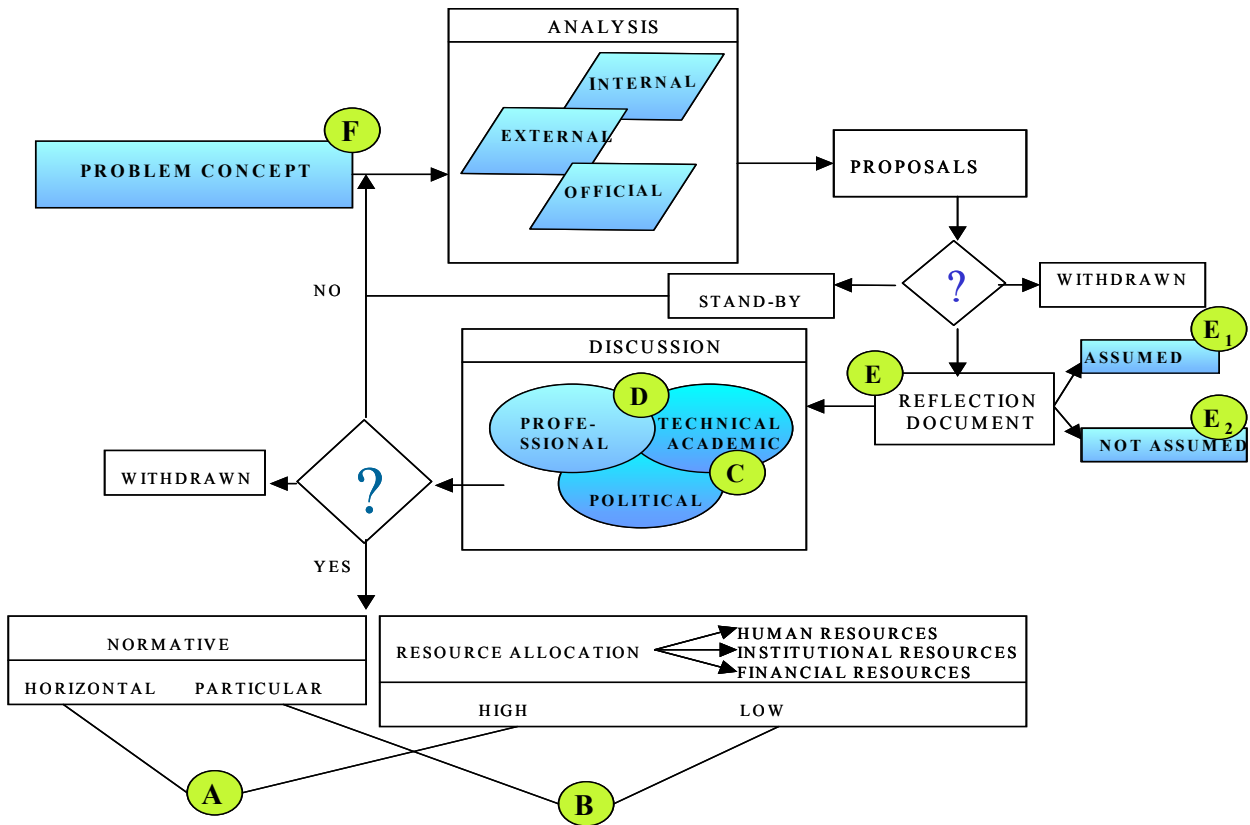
ANALYSIS

INTERNAL

EXTERNAL

OFFICIAL

F

PROBLEM CONCEPT

PROPOSALS

?

WITHDRAWN

NO

STAND-BY

$E_1$

ASSUMED

DISCUSSION

E

REFLECTION DOCUMENT

D

PROFE-SSIONAL

TECHNICAL ACADEMIC

$E_2$

NOT ASSUMED

C

POLITICAL

WITHDRAWN

?

YES

NORMATIVE

HORIZONTAL PARTICULAR

RESOURCE ALLOCATION

HUMAN RESOURCES
INSTITUTIONAL RESOURCES
FINANCIAL RESOURCES

HIGH

LOW

A

B